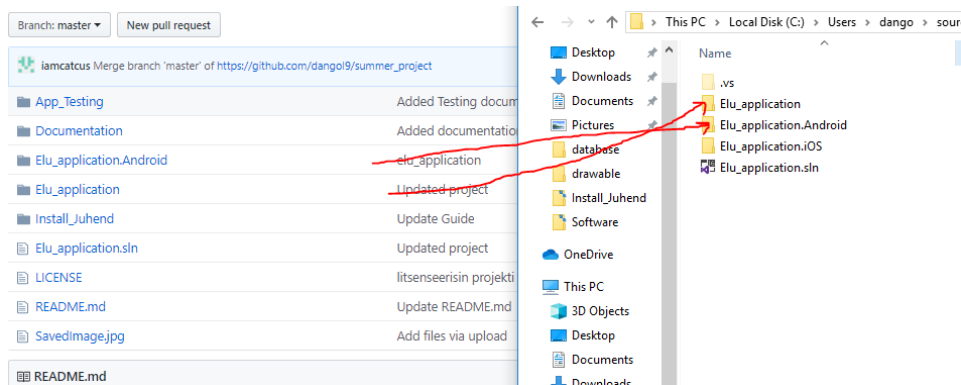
Branch: master ▾ New pull request

iamcatcus Merge branch 'master' of https://github.com/dangol9/summer_project

App_Testing Added Testing docum
Documentation Added documentation
Elu_application.Android elu_application
Elu_application Updated project
Install_Juhend Update Guide
Elu_application.sln Updated project
LICENSE litsenseerisin projekti
README.md Update README.md
SavedImage.jpg Add files via upload

README.md

This PC › Local Disk (C:) › Users › dango › sour

Desktop
Downloads
Documents
Pictures
database
drawable
Install_Juhend
Software
OneDrive
This PC
3D Objects
Desktop
Documents
Downloads

Name
.vs
Elu_application
Elu_application.Android
Elu_application.iOS
Elu_application.sln